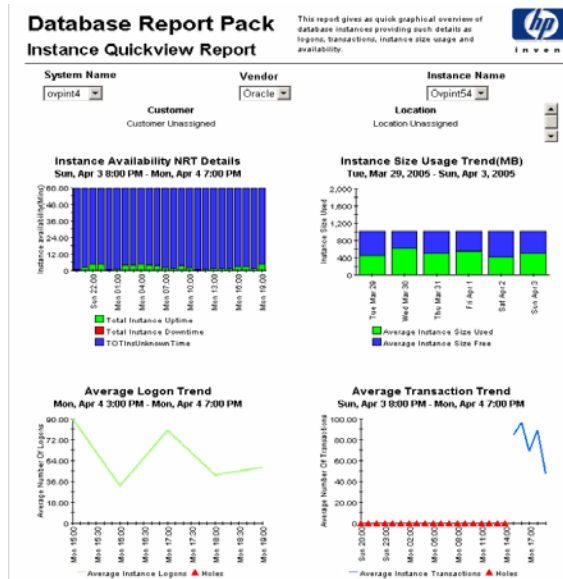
Database Report Pack
Instance Quickview Report

This report gives as quick graphical overview of database instances providing such details as logons, transactions, instance size usage and availability.

hp
inven

System Name
ovpint4

Vendor
Oracle

Instance Name
Ovpint54

Customer
Customer Unassigned

Location
Location Unassigned

Instance Availability NRT Details
Sun, Apr 3 8:00 PM - Mon, Apr 4 7:00 PM

Instance Availability(Mins)
60.00
48.00
36.00
24.00
12.00
0.00

Sun 22:00
Mon 01:00
Mon 04:00
Mon 07:00
Mon 10:00
Mon 13:00
Mon 16:00
Mon 19:00

Total Instance Uptime
Total Instance Downtime
TOTInsUnknownTime

Instance Size Usage Trend(MB)
Tue, Mar 29, 2005 - Sun, Apr 3, 2005

Instance Size Used
2,000
1,600
1,200
800
400
0

Tue Mar 29
Wed Mar 30
Thu Mar 31
Fri Apr 1
Sat Apr 2
Sun Apr 3

Average Instance Size Used
Average Instance Size Free

Average Logon Trend
Mon, Apr 4 3:00 PM - Mon, Apr 4 7:00 PM

Average Number Of Logons
90.00
72.00
54.00
36.00
18.00
0.00

Mon 15:00
Mon 15:30
Mon 16:00
Mon 16:30
Mon 17:00
Mon 17:30
Mon 18:00
Mon 18:30
Mon 19:00

Average Instance Logons
Holes

Average Transaction Trend
Sun, Apr 3 8:00 PM - Mon, Apr 4 7:00 PM

Average Number Of Transactions
100.00
80.00
60.00
40.00
20.00
0.00

Sun 20:00
Sun 23:00
Mon 02:00
Mon 05:00
Mon 08:00
Mon 11:00
Mon 14:00
Mon 17:00

Average Instance Transactions
Holes